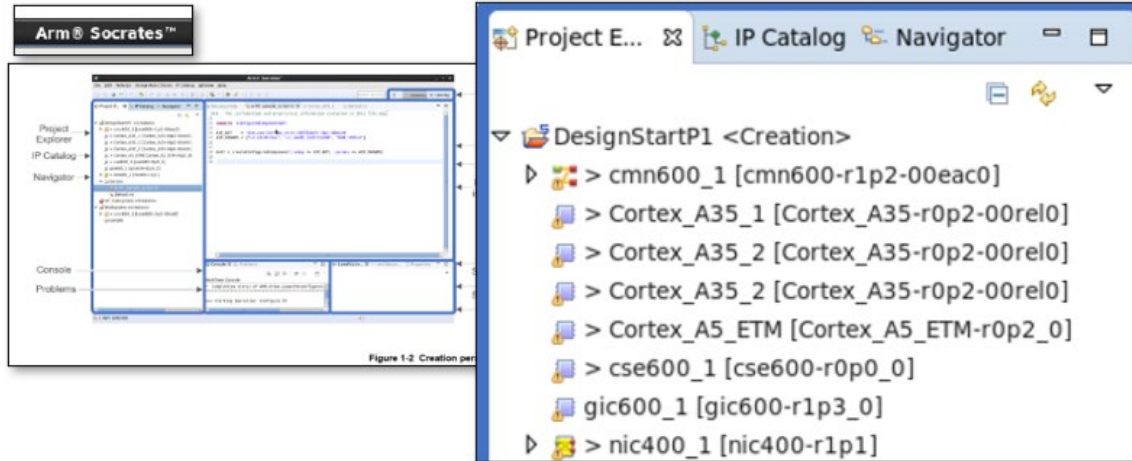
Arm® Socrates™

Project Explorer

IP Catalog

Navigator

Console

Problems

Figure 1-2 Creation per

Project E... IP Catalog Navigator

DesignStartP1 <Creation>

> cmn600_1 [cmn600-r1p2-00eac0]

> Cortex_A35_1 [Cortex_A35-r0p2-00rel0]

> Cortex_A35_2 [Cortex_A35-r0p2-00rel0]

> Cortex_A35_2 [Cortex_A35-r0p2-00rel0]

> Cortex_A5_ETM [Cortex_A5_ETM-r0p2_0]

> cse600_1 [cse600-r0p0_0]

gic600_1 [gic600-r1p3_0]

> nic400_1 [nic400-r1p1]